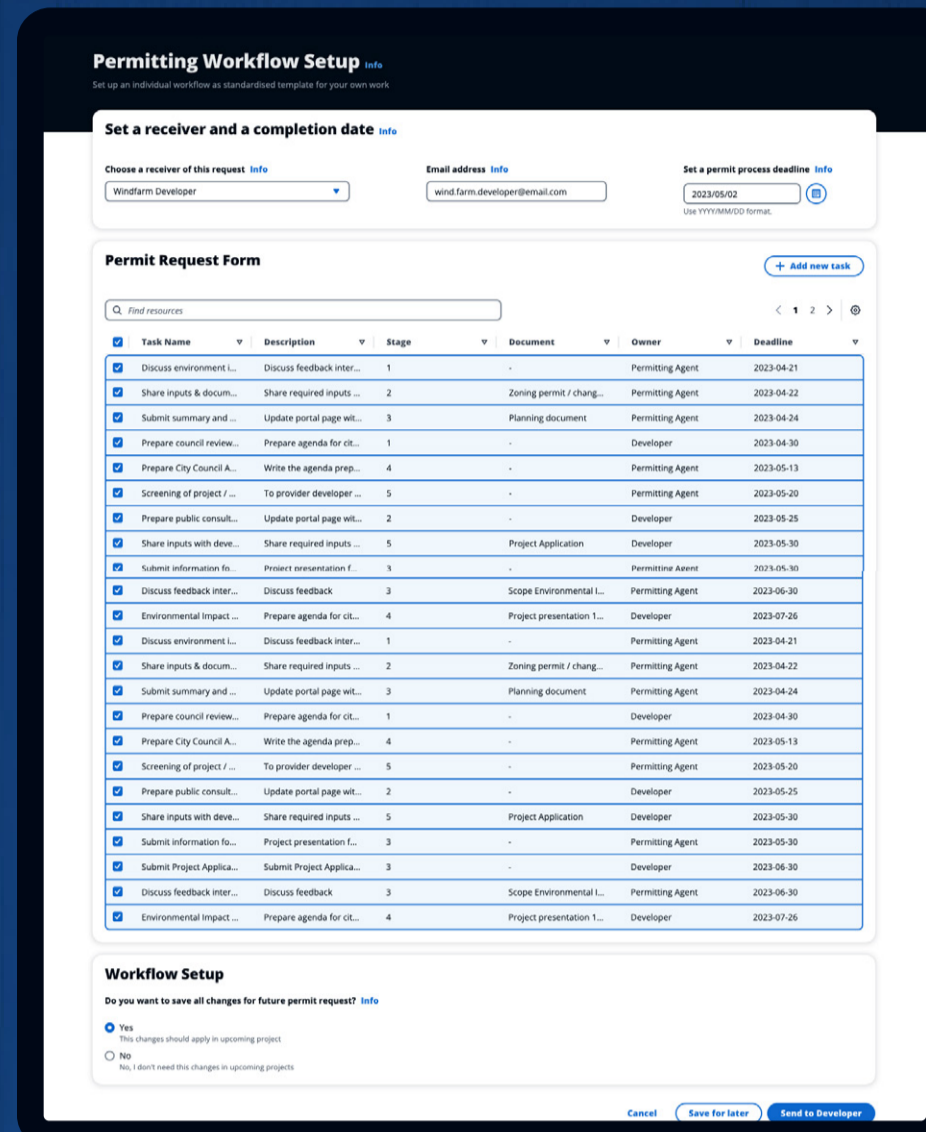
Permitting Workflow Setup Info

Set up an individual workflow as standardised template for your own work

Set a receiver and a completion date Info

Choose a receiver of this request Info
Windfarm Developer

Email address Info
wind.farm.developer@email.com

Set a permit process deadline Info
2023/05/02
Use YYYY/MM/DD format.

Permit Request Form

+ Add new task

Find resources

< 1 2 >

| Task Name | Description | Stage | Document | Owner | Deadline |
|---|---|---|---|---|---|
| Discuss environment i... | Discuss feedback inter... | 1 | - | Permitting Agent | 2023-04-21 |
| Share inputs & docum... | Share required inputs ... | 2 | Zoning permit / chang... | Permitting Agent | 2023-04-22 |
| Submit summary and ... | Update portal page wit... | 3 | Planning document | Permitting Agent | 2023-04-24 |
| Prepare council review... | Prepare agenda for cit... | 1 | - | Developer | 2023-04-30 |
| Prepare City Council A... | Write the agenda prep... | 4 | - | Permitting Agent | 2023-05-13 |
| Screening of project / ... | To provider developer ... | 5 | - | Permitting Agent | 2023-05-20 |
| Prepare public consult... | Update portal page wit... | 2 | - | Developer | 2023-05-25 |
| Share inputs with deve... | Share required inputs ... | 5 | Project Application | Developer | 2023-05-30 |
| Submit information fo... | Project presentation f... | 3 | - | Permitting Agent | 2023-05-30 |
| Discuss feedback inter... | Discuss feedback | 3 | Scope Environmental I... | Permitting Agent | 2023-06-30 |
| Environmental Impact ... | Prepare agenda for cit... | 4 | Project presentation 1... | Developer | 2023-07-26 |
| Discuss environment i... | Discuss feedback inter... | 1 | - | Permitting Agent | 2023-04-21 |
| Share inputs & docum... | Share required inputs ... | 2 | Zoning permit / chang... | Permitting Agent | 2023-04-22 |
| Submit summary and ... | Update portal page wit... | 3 | Planning document | Permitting Agent | 2023-04-24 |
| Prepare council review... | Prepare agenda for cit... | 1 | - | Developer | 2023-04-30 |
| Prepare City Council A... | Write the agenda prep... | 4 | - | Permitting Agent | 2023-05-13 |
| Screening of project / ... | To provider developer ... | 5 | - | Permitting Agent | 2023-05-20 |
| Prepare public consult... | Update portal page wit... | 2 | - | Developer | 2023-05-25 |
| Share inputs with deve... | Share required inputs ... | 5 | Project Application | Developer | 2023-05-30 |
| Submit information fo... | Project presentation f... | 3 | - | Permitting Agent | 2023-05-30 |
| Submit Project Applica... | Submit Project Applica... | 3 | - | Developer | 2023-06-30 |
| Discuss feedback inter... | Discuss feedback | 3 | Scope Environmental I... | Permitting Agent | 2023-06-30 |
| Environmental Impact ... | Prepare agenda for cit... | 4 | Project presentation 1... | Developer | 2023-07-26 |

Workflow Setup

Do you want to save all changes for future permit request? Info

Yes
This changes should apply in upcoming project

No
No, I don't need this changes in upcoming projects

Cancel Save for later Send to Developer